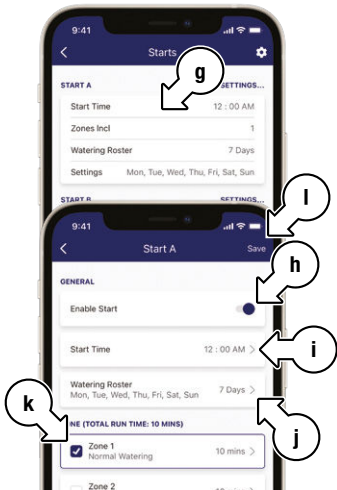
9:41

Starts

g

START A

SETTINGS...

Start Time 12 : 00 AM

Zones Incl 1

Watering Roster 7 Days

Settings Mon, Tue, Wed, Thu, Fri, Sat, Sun

START B

SETTINGS...

9:41

l

Start A

Save

h

GENERAL

Enable Start

Start Time 12 : 00 AM

i

Watering Roster
Mon, Tue, Wed, Thu, Fri, Sat, Sun 7 Days

k

j

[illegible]NE (TOTAL RUN TIME: 10 MINS)

Zone 1
Normal Watering 10 mins

Zone 2